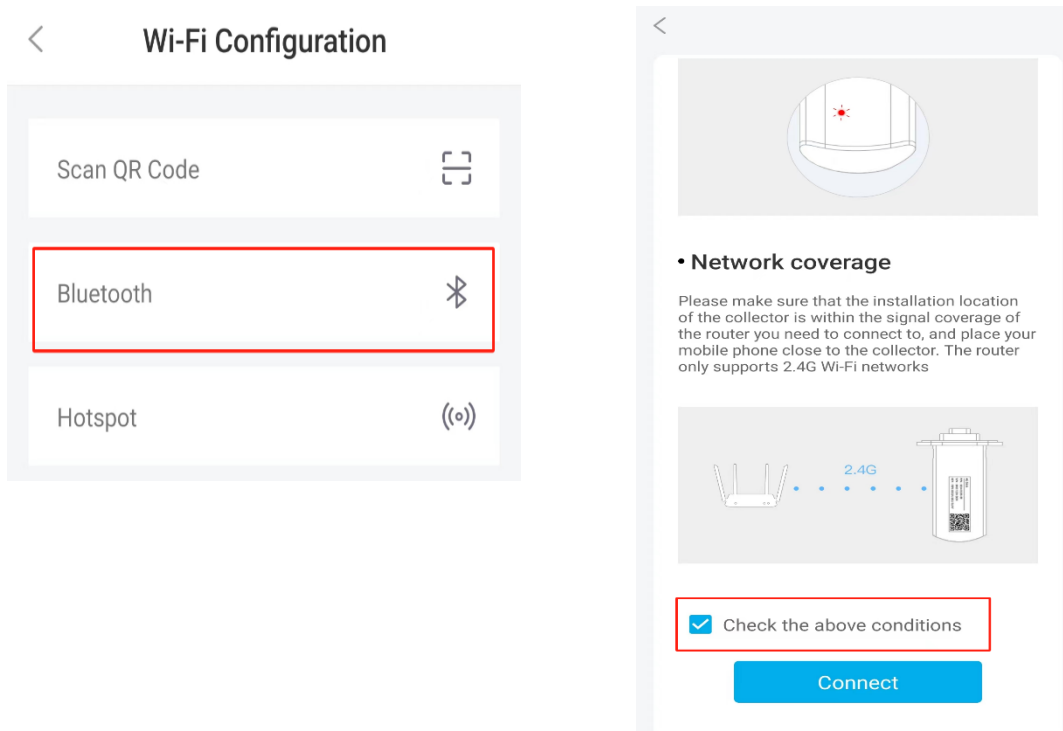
Wi-Fi Configuration

Scan QR Code

Bluetooth

Hotspot

• Network coverage

Please make sure that the installation location of the collector is within the signal coverage of the router you need to connect to, and place your mobile phone close to the collector. The router only supports 2.4G Wi-Fi networks

2.4G

Check the above conditions

Connect